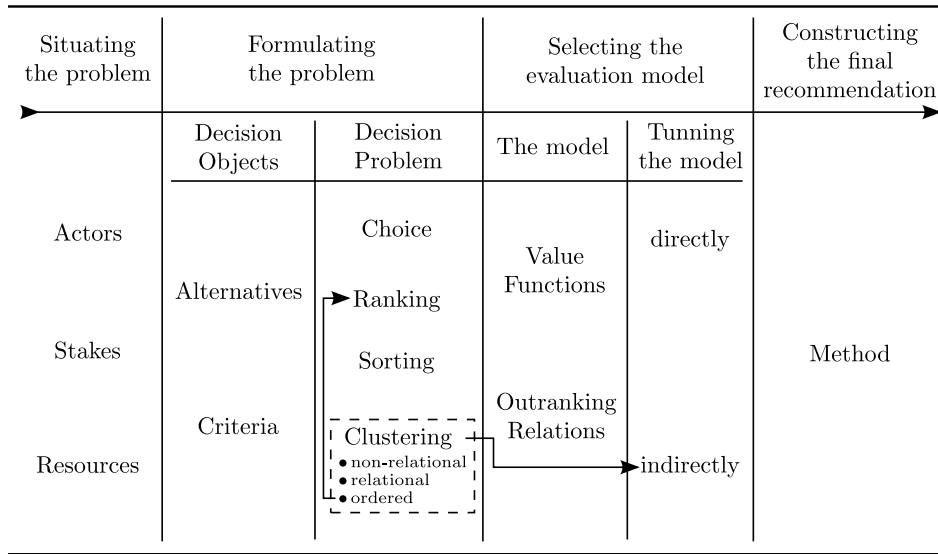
| Situating the problem | Formulating the problem | | Selecting the evaluation model | | Constructing the final recommendation |
|---|---|---|---|---|---|
| | Decision Objects | Decision Problem | The model | Tunning the model | |
| Actors | | Choice | | directly | |
| | Alternatives | Ranking | Value Functions | | |
| Stakes | | Sorting | | | Method |
| | Criteria | Clustering • non-relational • relational • ordered | Outranking Relations | | |
| Resources | | | | indirectly | |